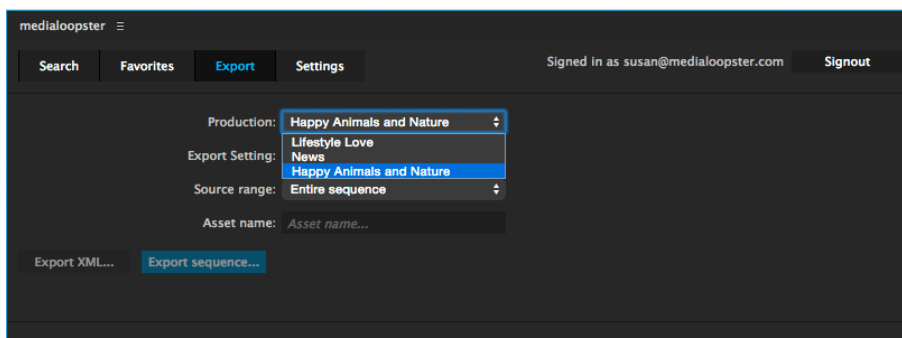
medialoopster ≡

Search Favorites Export Settings

Signed in as susan@medialoopster.com Signout

Production: Happy Animals and Nature

Lifestyle Love
News
Happy Animals and Nature

Export Setting:

Source range: Entire sequence

Asset name: Asset name...

Export XML... Export sequence...